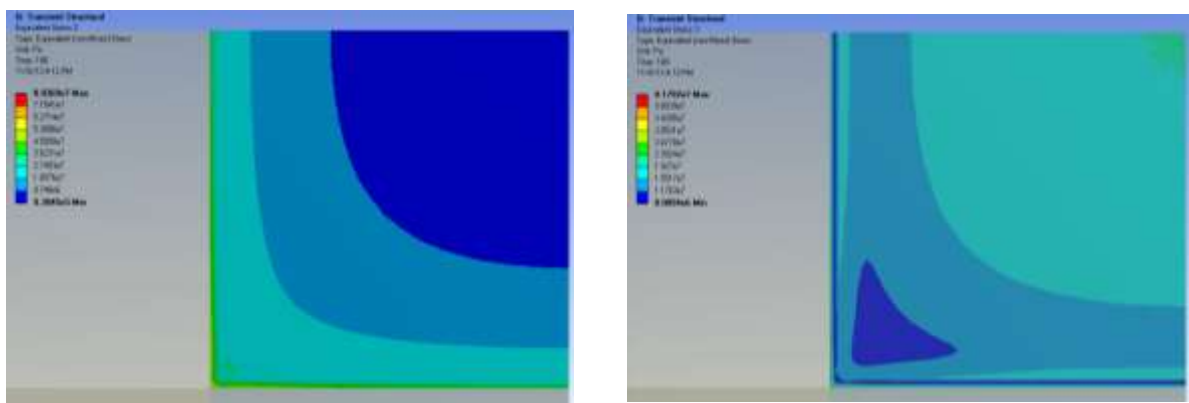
B: Transient Structural
Equivalent Stress 2
Type: Equivalent (von-Mises) Stress
Unit: Pa
Time: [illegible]
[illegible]

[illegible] Max
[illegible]
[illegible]
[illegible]
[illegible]
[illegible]
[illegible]
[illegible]
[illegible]
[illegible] Min

B: Transient Structural
Equivalent Stress 2
Type: Equivalent (von-Mises) Stress
Unit: Pa
Time: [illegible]
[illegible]

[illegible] Max
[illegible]
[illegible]
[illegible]
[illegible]
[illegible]
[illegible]
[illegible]
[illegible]
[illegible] Min